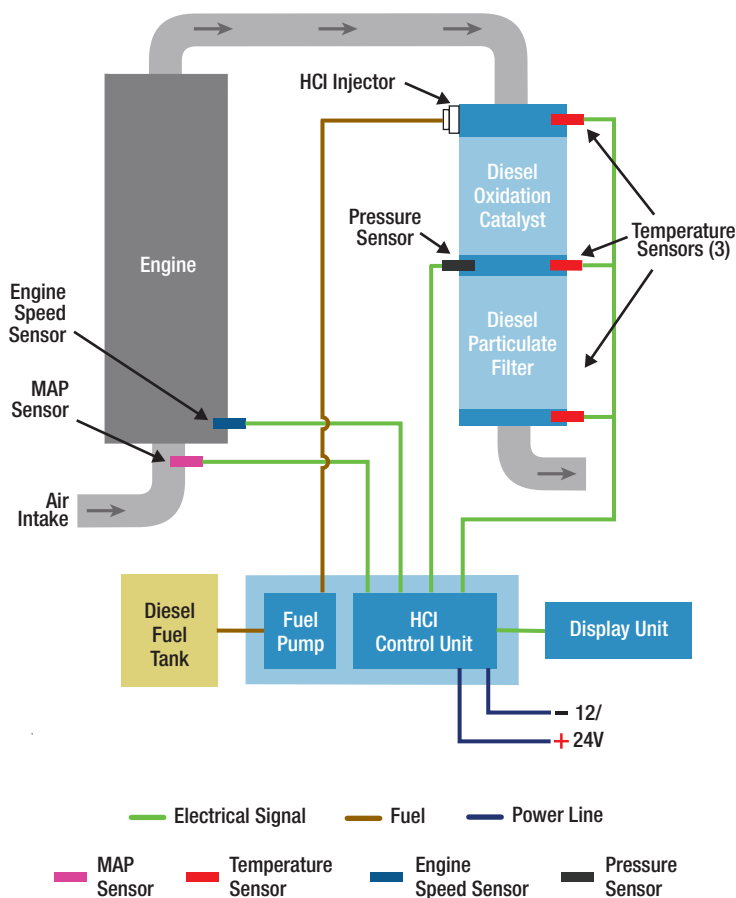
HCI Injector

Engine

Diesel Oxidation Catalyst

Pressure Sensor

Temperature Sensors (3)

Engine Speed Sensor

Diesel Particulate Filter

MAP Sensor

Air Intake

Diesel Fuel Tank

Fuel Pump

HCI Control Unit

Display Unit

- 12/
+ 24V

Electrical Signal
Fuel
Power Line

MAP Sensor
Temperature Sensor
Engine Speed Sensor
Pressure Sensor